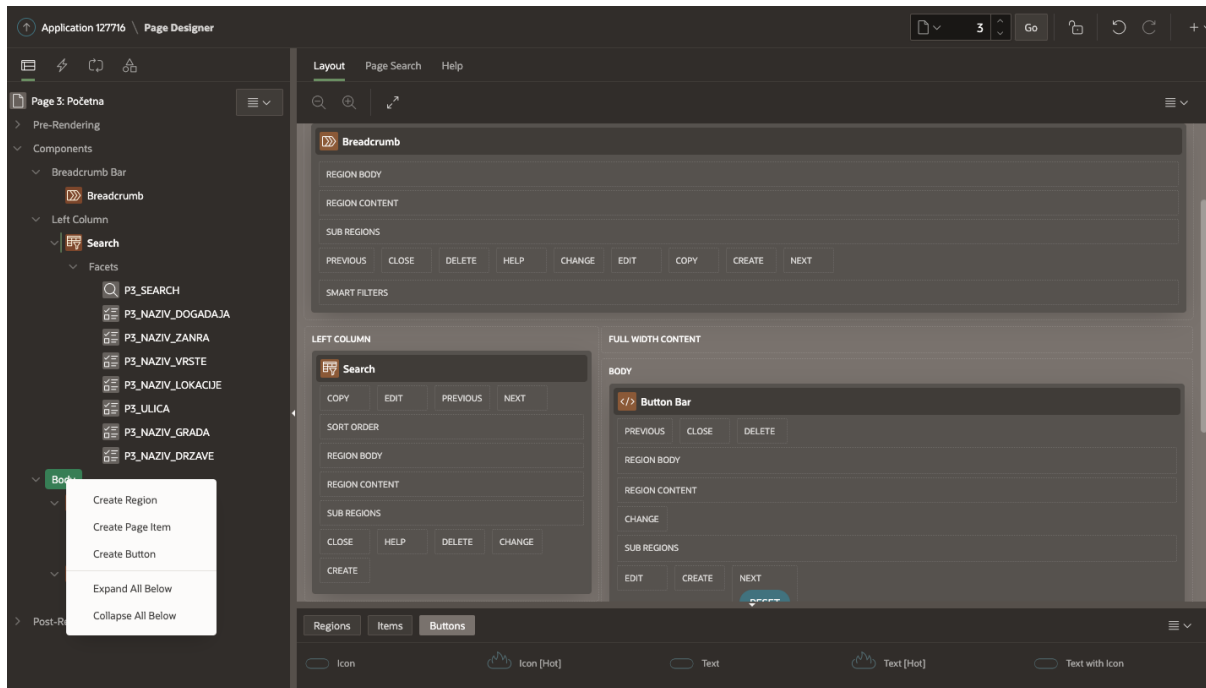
Application 127716 \ Page Designer

3 Go

Page 3: Početna

Pre-Rendering

Components

Breadcrumb Bar

Breadcrumb

Left Column

Search

Facets

P3_SEARCH

P3_NAZIV_DOGADAJA

P3_NAZIV_ZANRA

P3_NAZIV_VRSTE

P3_NAZIV_LOKACIJE

P3_ULICA

P3_NAZIV_GRADA

P3_NAZIV_DRZAVE

Body

Create Region

Create Page Item

Create Button

Expand All Below

Collapse All Below

Post-Re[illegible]

Layout Page Search Help

Breadcrumb

REGION BODY

REGION CONTENT

SUB REGIONS

| PREVIOUS | CLOSE | DELETE | HELP | CHANGE | EDIT | COPY | CREATE | NEXT |
|---|---|---|---|---|---|---|---|---|

SMART FILTERS

LEFT COLUMN

Search

| COPY | EDIT | PREVIOUS | NEXT |
|---|---|---|---|

SORT ORDER

REGION BODY

REGION CONTENT

SUB REGIONS

| CLOSE | HELP | DELETE | CHANGE |
|---|---|---|---|

CREATE

FULL WIDTH CONTENT

BODY

Button Bar

| PREVIOUS | CLOSE | DELETE |
|---|---|---|

REGION BODY

REGION CONTENT

CHANGE

SUB REGIONS

| EDIT | CREATE | NEXT |
|---|---|---|

Regions Items Buttons

Icon Icon [Hot] Text Text [Hot] Text with Icon